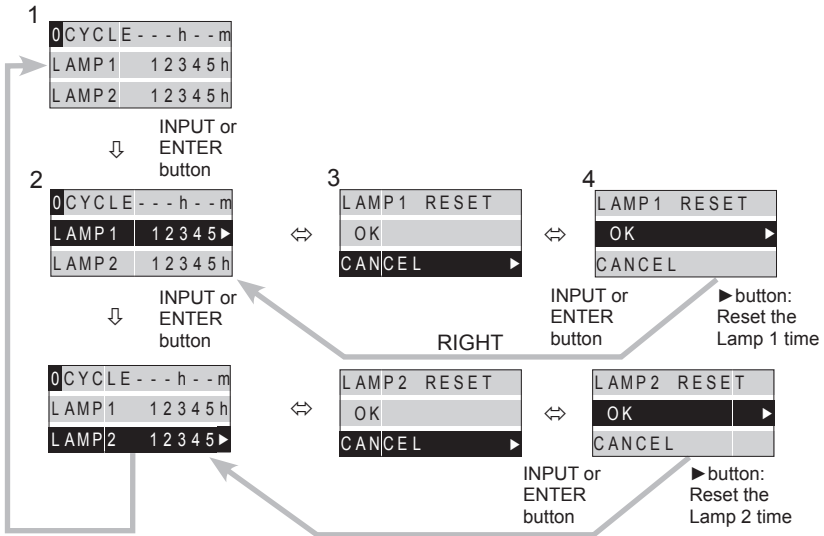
1

0CYCLE---h--m
LAMP1 12345h
LAMP2 12345h

⇩ INPUT or ENTER button

2

0CYCLE---h--m
LAMP1 12345►
LAMP2 12345h

⇔

3

LAMP1 RESET
OK
CANCEL ►

⇔

4

LAMP1 RESET
OK ►
CANCEL

INPUT or ENTER button

►button: Reset the Lamp 1 time

RIGHT

⇩ INPUT or ENTER button

0CYCLE---h--m
LAMP1 12345h
LAMP2 12345►

⇔

LAMP2 RESET
OK
CANCEL ►

⇔

LAMP2 RESET
OK ►
CANCEL

INPUT or ENTER button

►button: Reset the Lamp 2 time